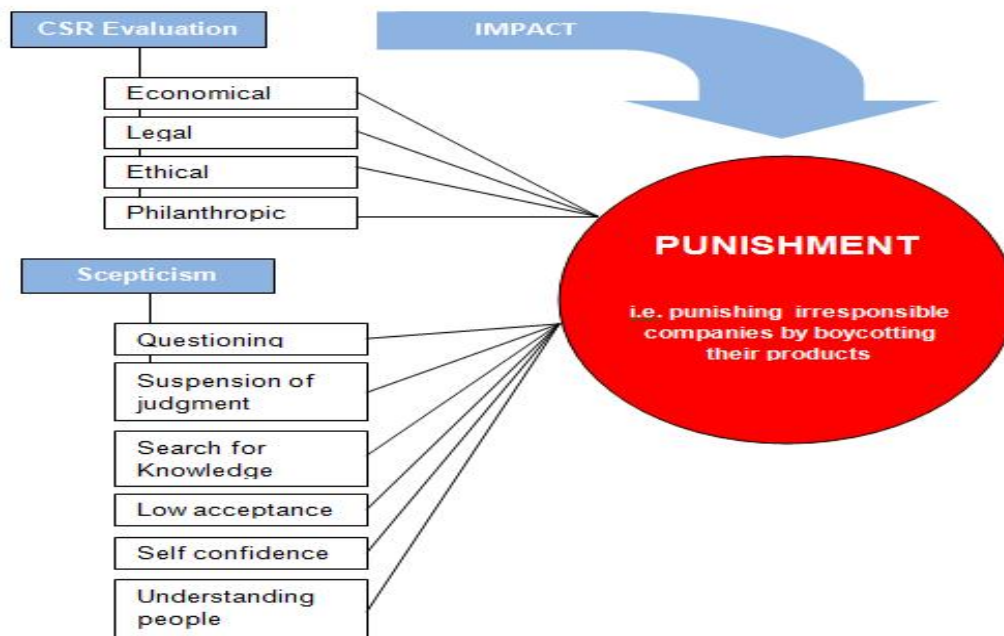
CSR Evaluation

IMPACT

Economical

Legal

Ethical

Philanthropic

Scepticism

Questioning

Suspension of judgment

Search for Knowledge

Low acceptance

Self confidence

Understanding people

PUNISHMENT

i.e. punishing irresponsible companies by boycotting their products